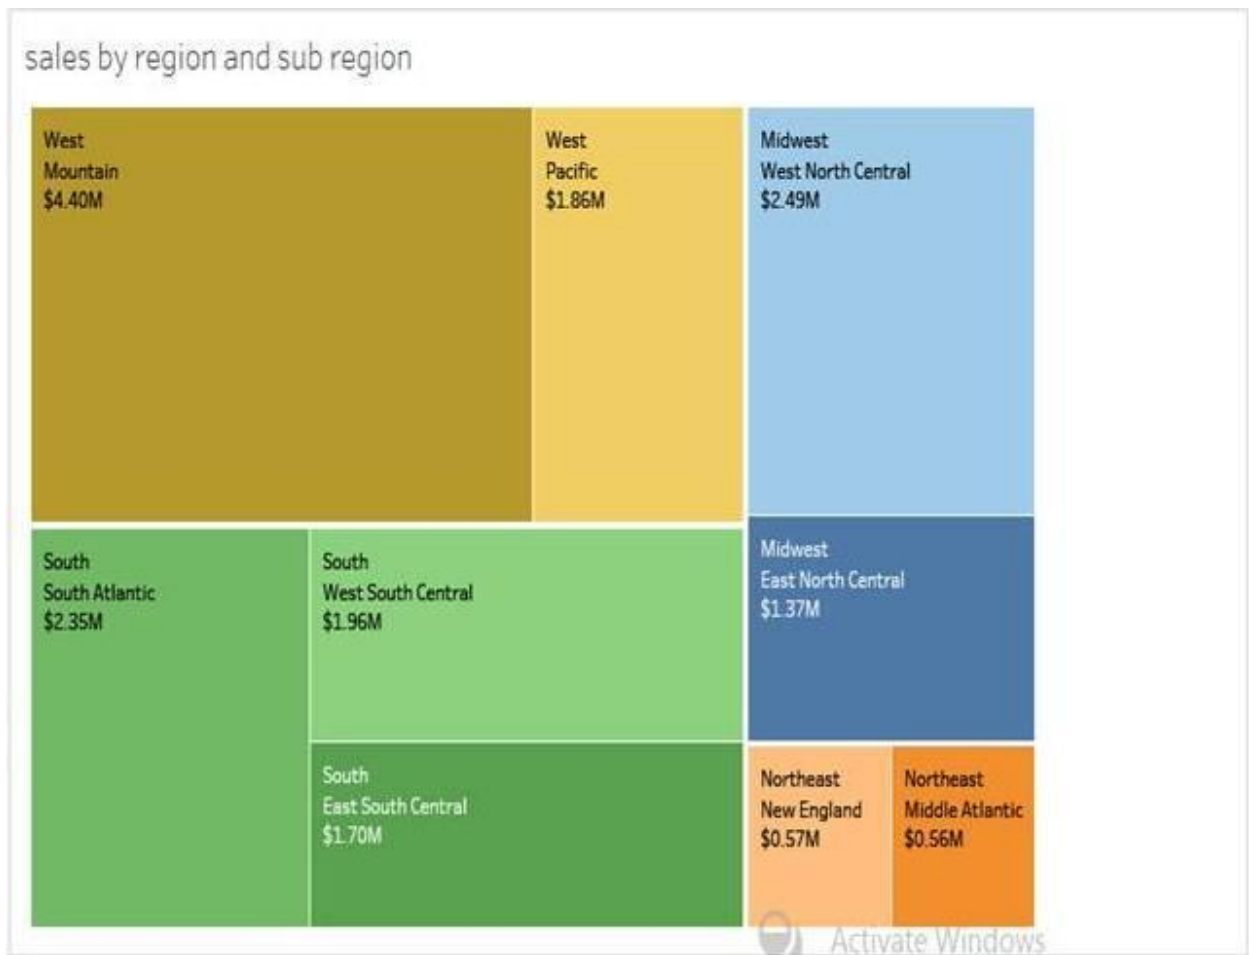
sales by region and sub region

West
Mountain
$4.40M

West
Pacific
$1.86M

Midwest
West North Central
$2.49M

South
South Atlantic
$2.35M

South
West South Central
$1.96M

Midwest
East North Central
$1.37M

South
East South Central
$1.70M

Northeast
New England
$0.57M

Northeast
Middle Atlantic
$0.56M

Activate Windows